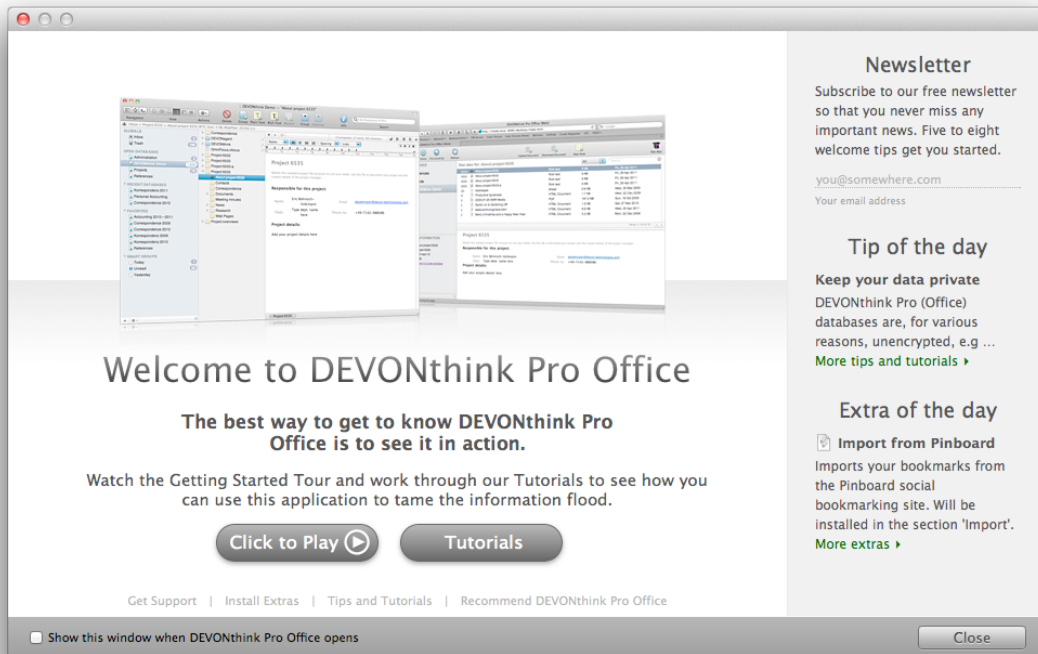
Welcome to DEVONthink Pro Office

The best way to get to know DEVONthink Pro Office is to see it in action.

Watch the Getting Started Tour and work through our Tutorials to see how you can use this application to tame the information flood.

Click to Play

Tutorials

Get Support | Install Extras | Tips and Tutorials | Recommend DEVONthink Pro Office

Newsletter

Subscribe to our free newsletter so that you never miss any important news. Five to eight welcome tips get you started.

you@somewhere.com

Your email address

Tip of the day

Keep your data private

DEVONthink Pro (Office) databases are, for various reasons, unencrypted, e.g ...

More tips and tutorials ▸

Extra of the day

Import from Pinboard

Imports your bookmarks from the Pinboard social bookmarking site. Will be installed in the section 'Import'.

More extras ▸

Show this window when DEVONthink Pro Office opens

Close